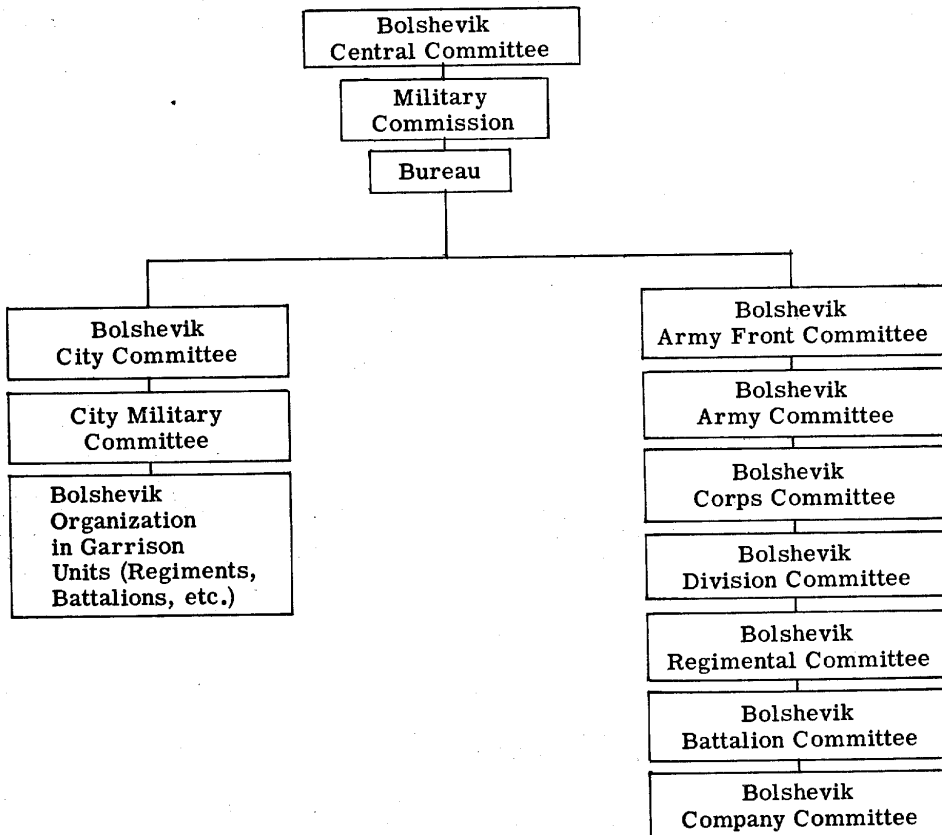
Bolshevik Central Committee

Military Commission

Bureau

Bolshevik City Committee

City Military Committee

Bolshevik Organization in Garrison Units (Regiments, Battalions, etc.)

Bolshevik Army Front Committee

Bolshevik Army Committee

Bolshevik Corps Committee

Bolshevik Division Committee

Bolshevik Regimental Committee

Bolshevik Battalion Committee

Bolshevik Company Committee